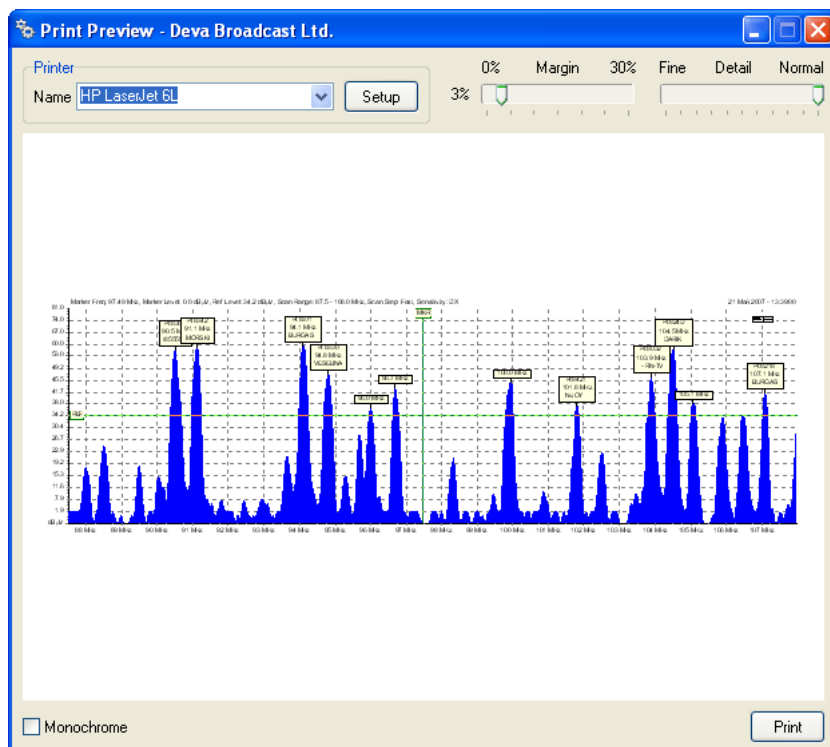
Print Preview - Deva Broadcast Ltd.

Printer

Name HP LaserJet 6L

Setup

0% Margin 30%

3%

Fine Detail Normal

Marker Freq: 97.49 MHz, Marker Level: 0.0 dBµV, Ref Level: 34.2 dBµV, Scan Range: 87.5 - 108.0 MHz, Scan Step: Fan, Sensitivity: DX

21 Mai 2007 - 13:39:00

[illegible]

Monochrome

Print